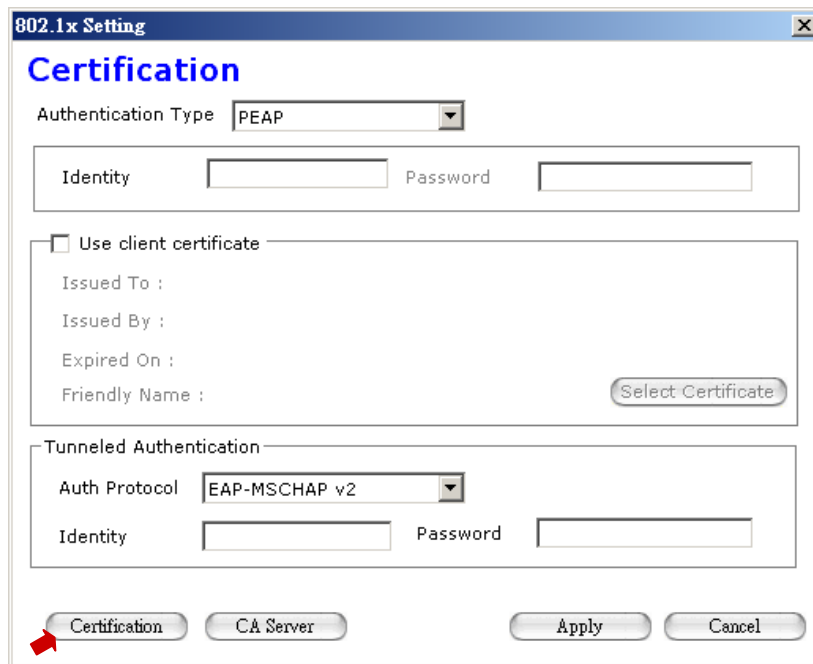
802.1x Setting

Certification

Authentication Type PEAP

Identity Password

Use client certificate

Issued To :

Issued By :

Expired On :

Friendly Name :

Select Certificate

Tunneled Authentication

Auth Protocol EAP-MSCHAP v2

Identity Password

Certification CA Server Apply Cancel